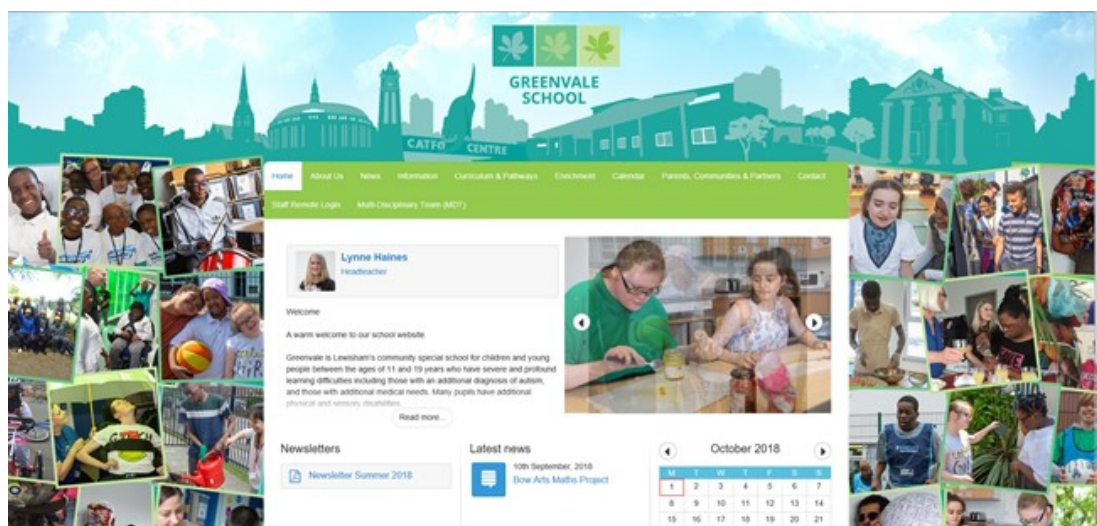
GREENVALE SCHOOL

CATFO CENTRE

Home About Us News Information Curriculum & Pathways Enrichment Calendar Parents, Communities & Partners Contact

Staff Remote Login Multi-Disciplinary Team (MDT)

Lynne Haines
Headteacher

Welcome

A warm welcome to our school website.

Greenvale is Lewisham's community special school for children and young people between the ages of 11 and 19 years who have severe and profound learning difficulties including those with an additional diagnosis of autism, and those with additional medical needs. Many pupils have additional physical and sensory disabilities.

Read more...

Newsletters

Newsletter Summer 2018

Latest news

10th September, 2018
Bow Arts Maths Project

October 2018

| M | T | W | T | F | S | S |
|---|---|---|---|---|---|---|
| 1 | 2 | 3 | 4 | 5 | 6 | 7 |
| 8 | 9 | 10 | 11 | 12 | 13 | 14 |
| 15 | 16 | 17 | 18 | 19 | 20 | 21 |